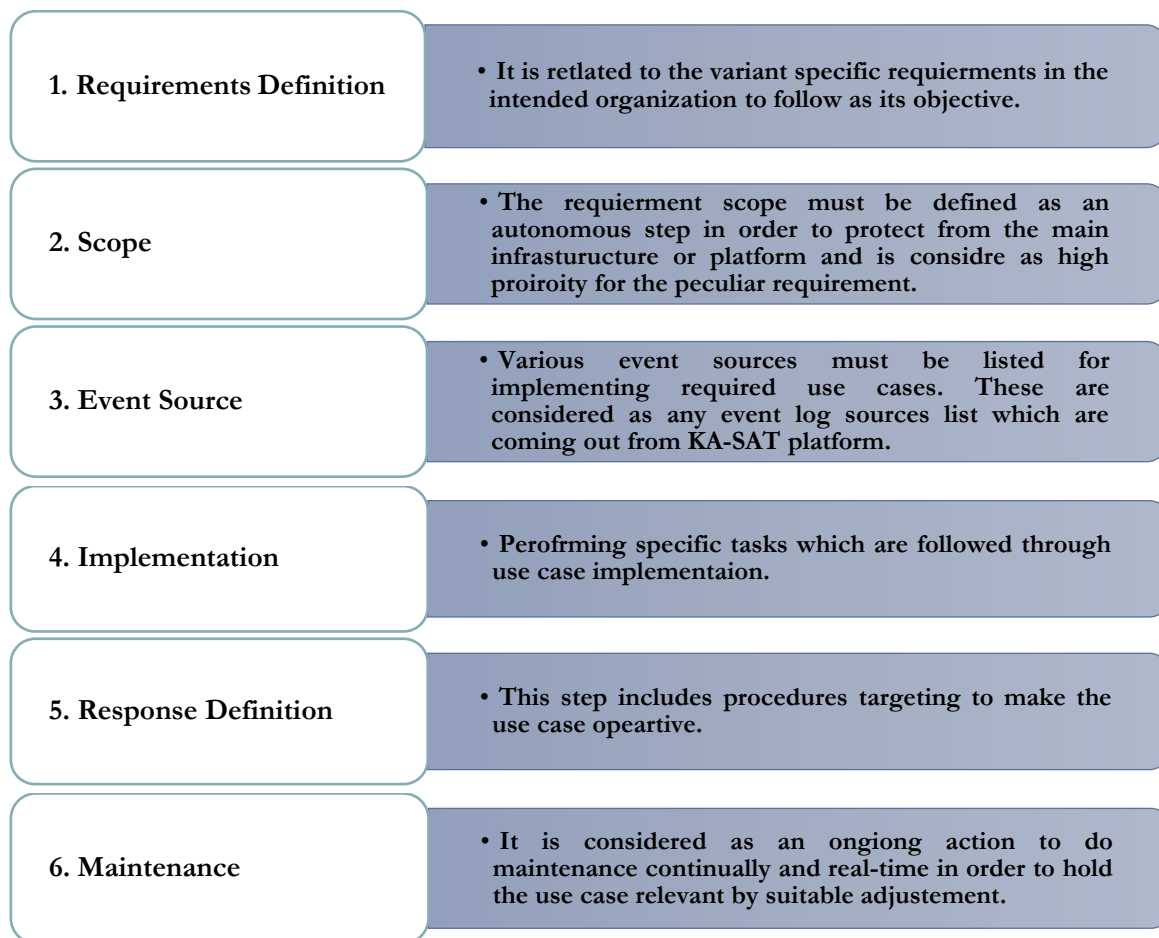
1. Requirements Definition

• It is retlated to the variant specific requierments in the intended organization to follow as its objective.

2. Scope

• The requierment scope must be defined as an autonomous step in order to protect from the main infrasturucture or platform and is considre as high proiroity for the peculiar requirement.

3. Event Source

• Various event sources must be listed for implementing required use cases. These are considered as any event log sources list which are coming out from KA-SAT platform.

4. Implementation

• Perofrming specific tasks which are followed through use case implementaion.

5. Response Definition

• This step includes procedures targeting to make the use case opeartive.

6. Maintenance

• It is considered as an ongiong action to do maintenance continually and real-time in order to hold the use case relevant by suitable adjustement.